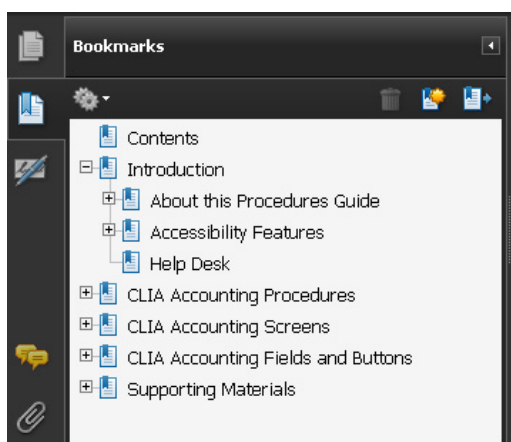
Bookmarks

Contents
Introduction
About this Procedures Guide
Accessibility Features
Help Desk
CLIA Accounting Procedures
CLIA Accounting Screens
CLIA Accounting Fields and Buttons
Supporting Materials